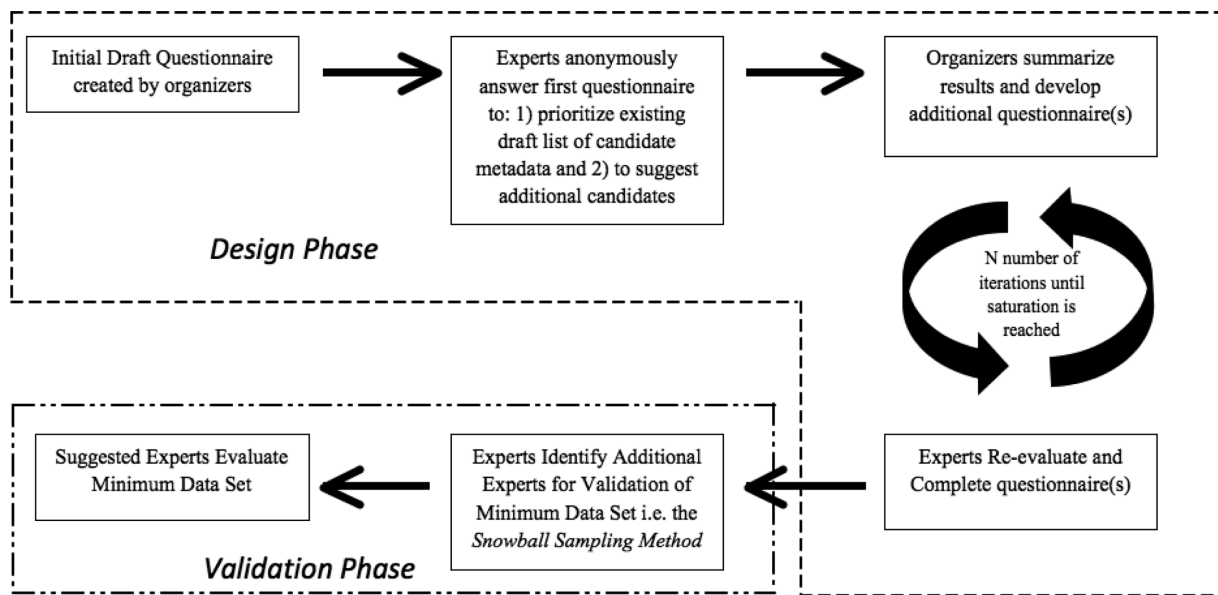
Initial Draft Questionnaire created by organizers

Experts anonymously answer first questionnaire to: 1) prioritize existing draft list of candidate metadata and 2) to suggest additional candidates

Organizers summarize results and develop additional questionnaire(s)

Design Phase

N number of iterations until saturation is reached

Experts Re-evaluate and Complete questionnaire(s)

Experts Identify Additional Experts for Validation of Minimum Data Set i.e. the *Snowball Sampling Method*

Suggested Experts Evaluate Minimum Data Set

Validation Phase